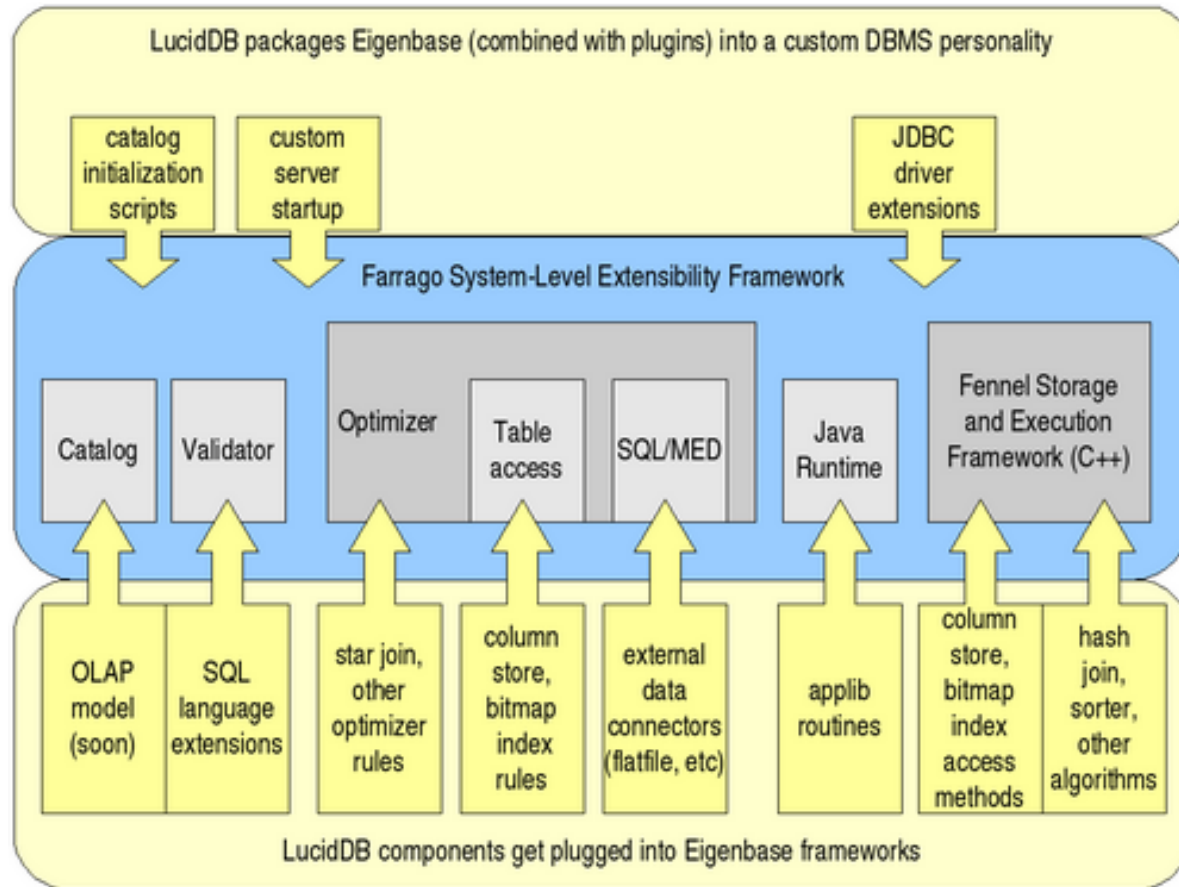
LucidDB packages Eigenbase (combined with plugins) into a custom DBMS personality

catalog initialization scripts

custom server startup

JDBC driver extensions

Farrago System-Level Extensibility Framework

Catalog

Validator

Optimizer

Table access

SQL/MED

Java Runtime

Fennel Storage and Execution Framework (C++)

OLAP model (soon)

SQL language extensions

star join, other optimizer rules

column store, bitmap index rules

external data connectors (flatfile, etc)

applib routines

column store, bitmap index access methods

hash join, sorter, other algorithms

LucidDB components get plugged into Eigenbase frameworks